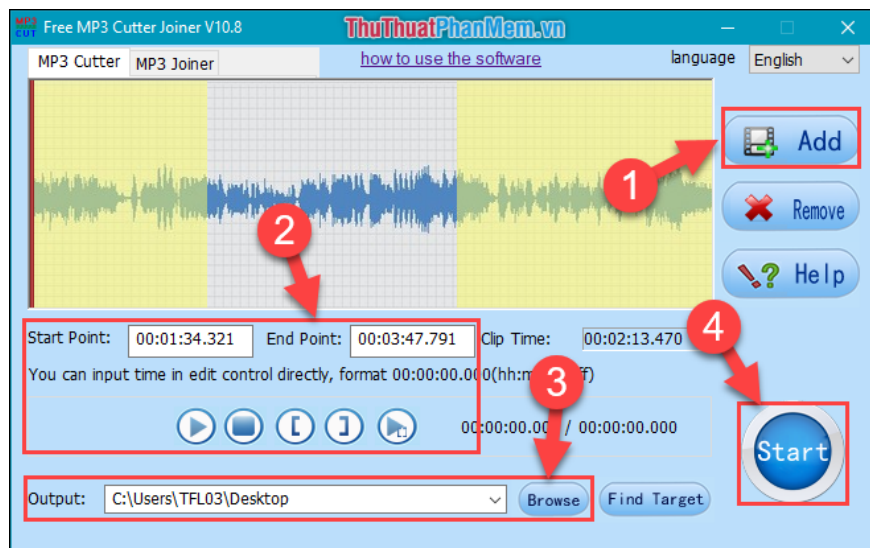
MP3 CUT Free MP3 Cutter Joiner V10.8

ThuThuatPhanMem.vn

MP3 Cutter | MP3 Joiner

how to use the software

language English

Add

Remove

Help

1

2

3

4

Start Point: 00:01:34.321 End Point: 00:03:47.791 Clip Time: 00:02:13.470

You can input time in edit control directly, format 00:00:00.00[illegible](hh:m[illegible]ff)

00:00:00.00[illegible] / 00:00:00.000

Start

Output: C:\Users\TFL03\Desktop

Browse

Find Target